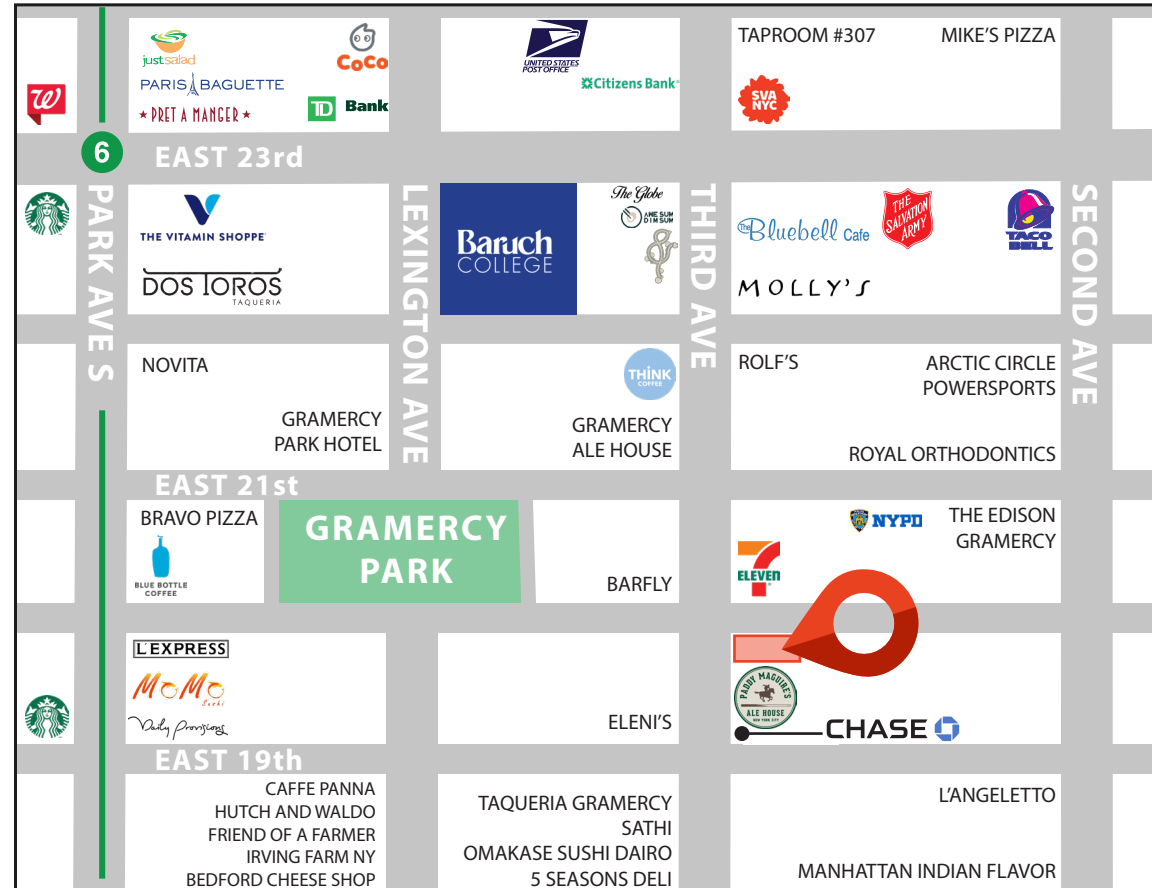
just salad
CoCo
PARIS BAGUETTE
PRET A MANGER
TD Bank
UNITED STATES POSTAL SERVICE
Citizens Bank
TAPROOM #307
MIKE'S PIZZA
SVA NYC
6
EAST 23rd
PARK AVE S
THE VITAMIN SHOPPE
DOS TOROS TAQUERIA
LEXINGTON AVE
Baruch COLLEGE
The Globe
AWE SUM DIM SUM
THIRD AVE
The Bluebell Cafe
THE SALVATION ARMY
TACO BELL
MOLLY'S
SECOND AVE
NOVITA
GRAMERCY PARK HOTEL
THINK COFFEE
GRAMERCY ALE HOUSE
ROLF'S
ARCTIC CIRCLE POWERSPORTS
ROYAL ORTHODONTICS
EAST 21st
BRAVO PIZZA
BLUE BOTTLE COFFEE
GRAMERCY PARK
BARFLY
NYPD
THE EDISON GRAMERCY
7 ELEVEN
L'EXPRESS
MoMo Sushi
Daily Provisions
ELENI'S
PADDY MAGUIRE'S ALE HOUSE NEW YORK CITY
CHASE
EAST 19th
CAFFE PANNA
HUTCH AND WALDO
FRIEND OF A FARMER
IRVING FARM NY
BEDFORD CHEESE SHOP
TAQUERIA GRAMERCY
SATHI
OMAKASE SUSHI DAIRO
5 SEASONS DELI
L'ANGELETTO
MANHATTAN INDIAN FLAVOR